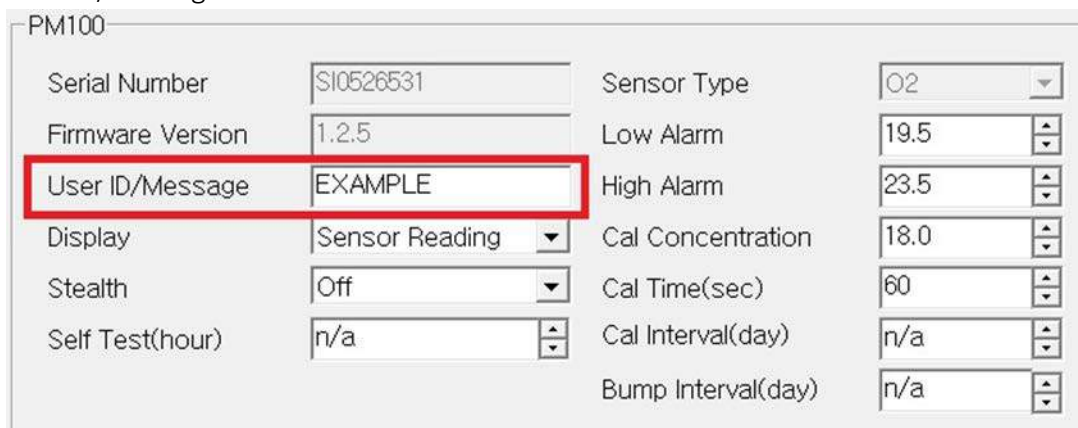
PM100

Serial Number SI0526531
Firmware Version 1.2.5
User ID/Message EXAMPLE
Display Sensor Reading
Stealth Off
Self Test(hour) n/a

Sensor Type O2
Low Alarm 19.5
High Alarm 23.5
Cal Concentration 18.0
Cal Time(sec) 60
Cal Interval(day) n/a
Bump Interval(day) n/a